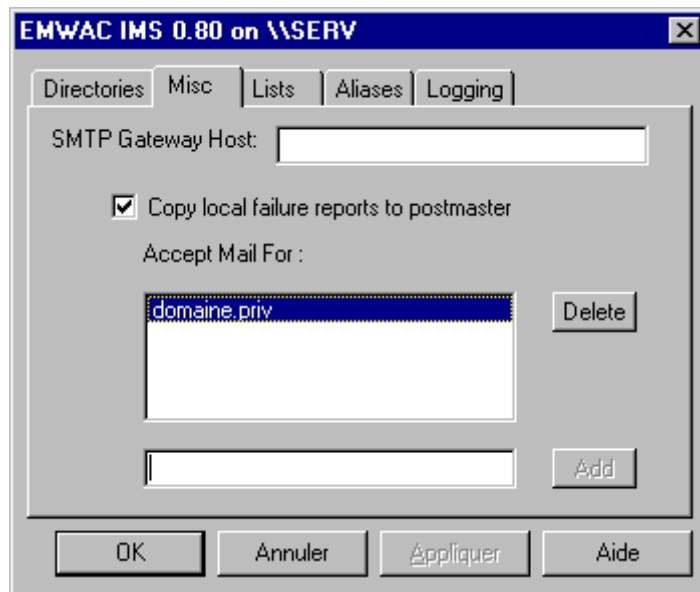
EMWAC IMS 0.80 on \\SERV

Directories | Misc | Lists | Aliases | Logging

SMTP Gateway Host:

☑ Copy local failure reports to postmaster

Accept Mail For :

domaine.priv

Delete

Add

OK | Annuler | Appliquer | Aide